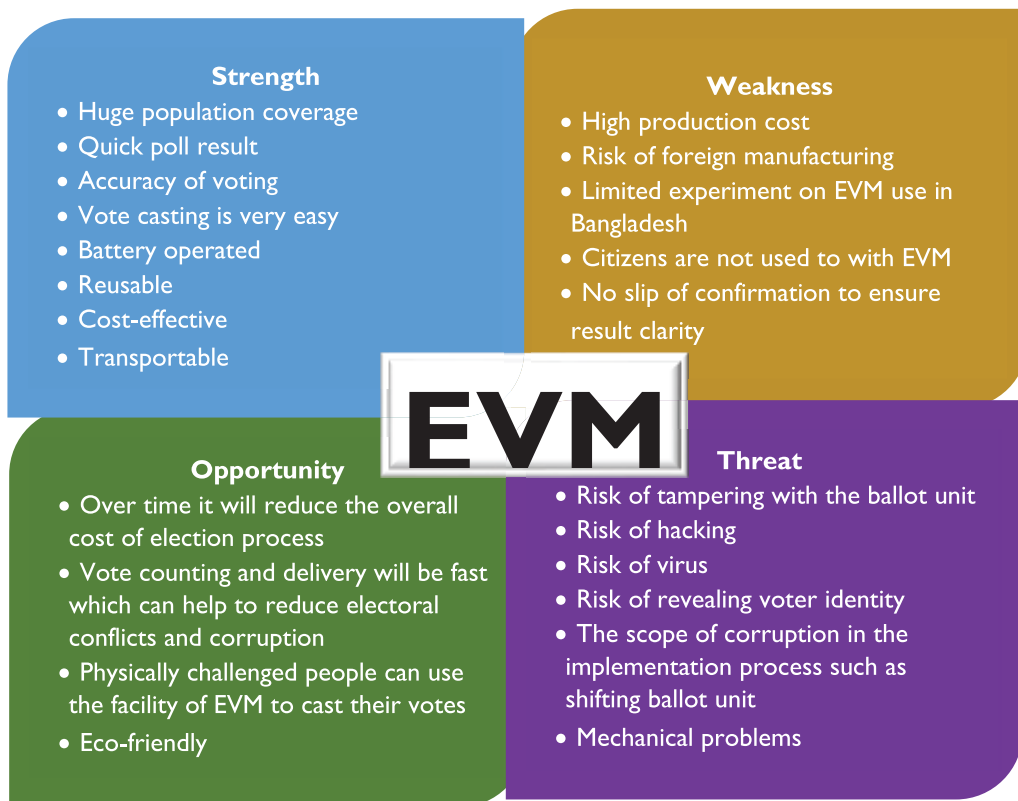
Strength

- Huge population coverage
- Quick poll result
- Accuracy of voting
- Vote casting is very easy
- Battery operated
- Reusable
- Cost-effective
- Transportable

Weakness

- High production cost
- Risk of foreign manufacturing
- Limited experiment on EVM use in Bangladesh
- Citizens are not used to with EVM
- No slip of confirmation to ensure result clarity

EVM

Opportunity

- Over time it will reduce the overall cost of election process
- Vote counting and delivery will be fast which can help to reduce electoral conflicts and corruption
- Physically challenged people can use the facility of EVM to cast their votes
- Eco-friendly

Threat

- Risk of tampering with the ballot unit
- Risk of hacking
- Risk of virus
- Risk of revealing voter identity
- The scope of corruption in the implementation process such as shifting ballot unit
- Mechanical problems